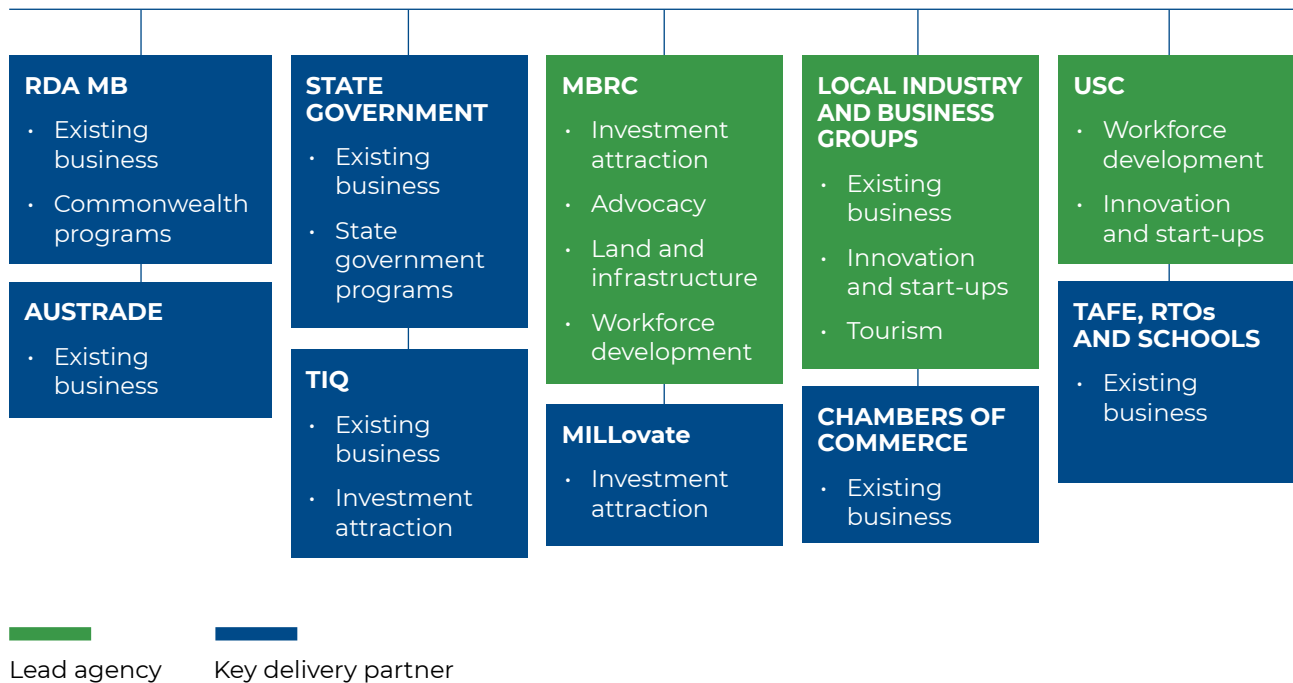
RDA MB

- Existing business
- Commonwealth programs

AUSTRADE

- Existing business

STATE GOVERNMENT

- Existing business
- State government programs

TIQ

- Existing business
- Investment attraction

MBRC

- Investment attraction
- Advocacy
- Land and infrastructure
- Workforce development

MILLovate

- Investment attraction

LOCAL INDUSTRY AND BUSINESS GROUPS

- Existing business
- Innovation and start-ups
- Tourism

CHAMBERS OF COMMERCE

- Existing business

USC

- Workforce development
- Innovation and start-ups

TAFE, RTOs AND SCHOOLS

- Existing business

Lead agency

Key delivery partner